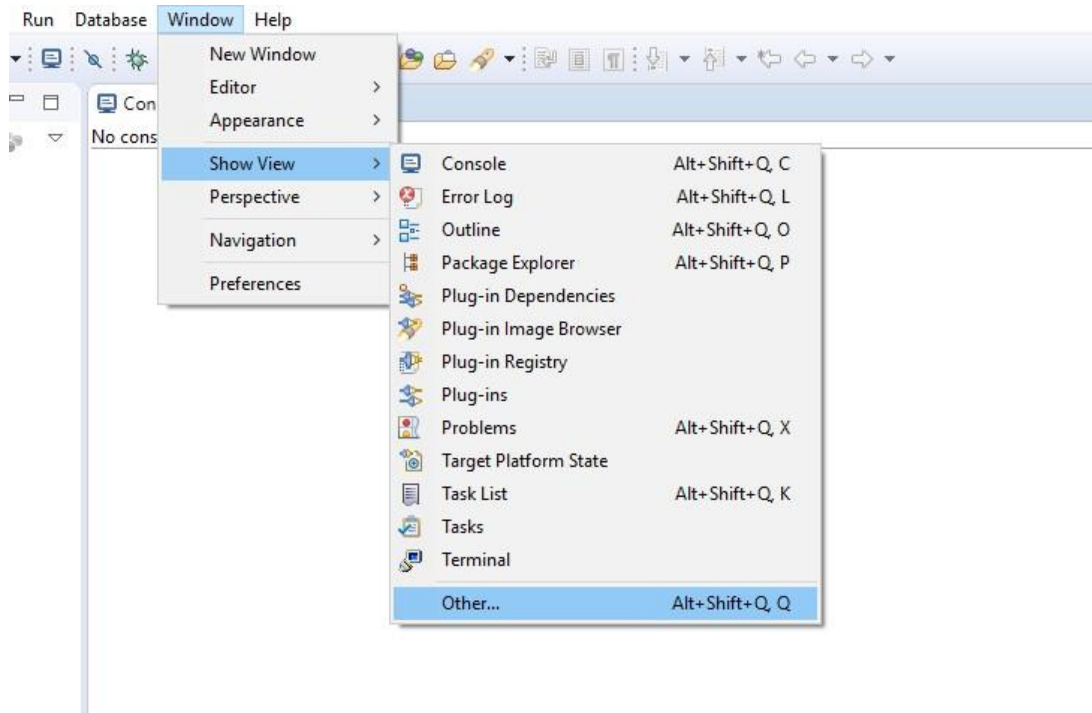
Run Database Window Help

Con
No cons

New Window
Editor >
Appearance >
Show View >
Perspective >
Navigation >
Preferences

Console Alt+Shift+Q, C
Error Log Alt+Shift+Q, L
Outline Alt+Shift+Q, O
Package Explorer Alt+Shift+Q, P
Plug-in Dependencies
Plug-in Image Browser
Plug-in Registry
Plug-ins
Problems Alt+Shift+Q, X
Target Platform State
Task List Alt+Shift+Q, K
Tasks
Terminal
Other... Alt+Shift+Q, Q